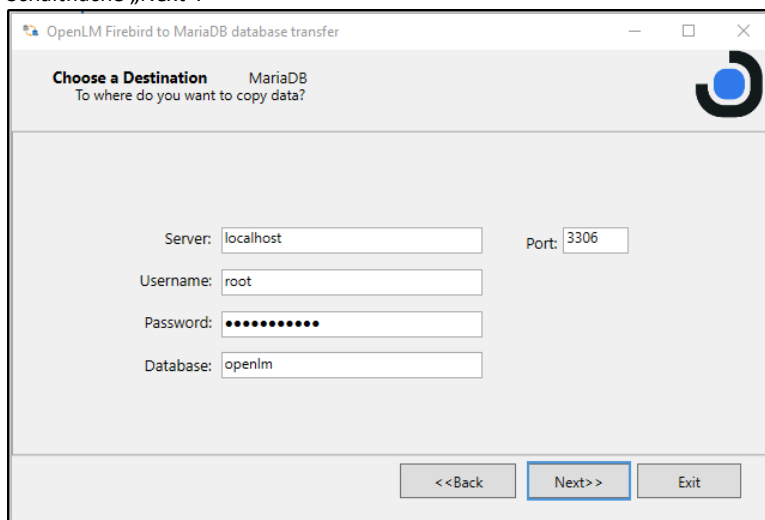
OpenLM Firebird to MariaDB database transfer

Choose a Destination MariaDB
To where do you want to copy data?

Server: localhost
Port: 3306
Username: root
Password: ●●●●●●●●●●●
Database: openlm

<<Back
Next>>
Exit